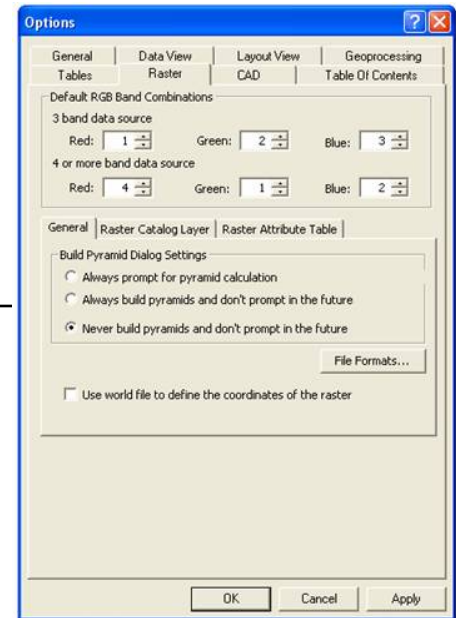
Options

General
Data View
Layout View
Geoprocessing
Tables
Raster
CAD
Table Of Contents

Default RGB Band Combinations
3 band data source
Red: 1
Green: 2
Blue: 3
4 or more band data source
Red: 4
Green: 1
Blue: 2

General
Raster Catalog Layer
Raster Attribute Table

Build Pyramid Dialog Settings
Always prompt for pyramid calculation
Always build pyramids and don't prompt in the future
Never build pyramids and don't prompt in the future

File Formats...

Use world file to define the coordinates of the raster

OK
Cancel
Apply